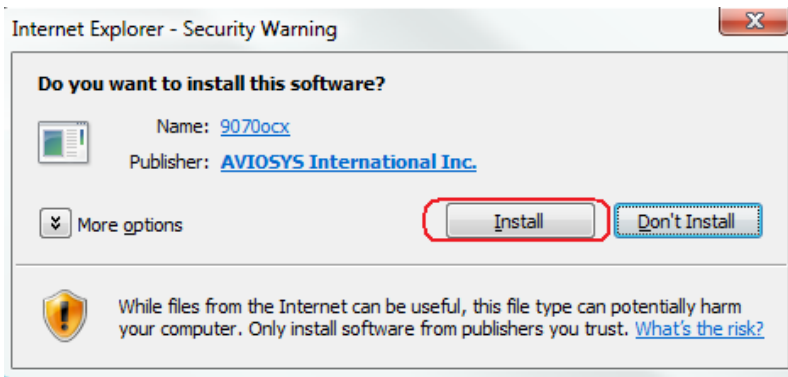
Internet Explorer - Security Warning

Do you want to install this software?

Name: 9070ocx

Publisher: AVIOSYS International Inc.

More options

Install

Don't Install

While files from the Internet can be useful, this file type can potentially harm your computer. Only install software from publishers you trust. What's the risk?